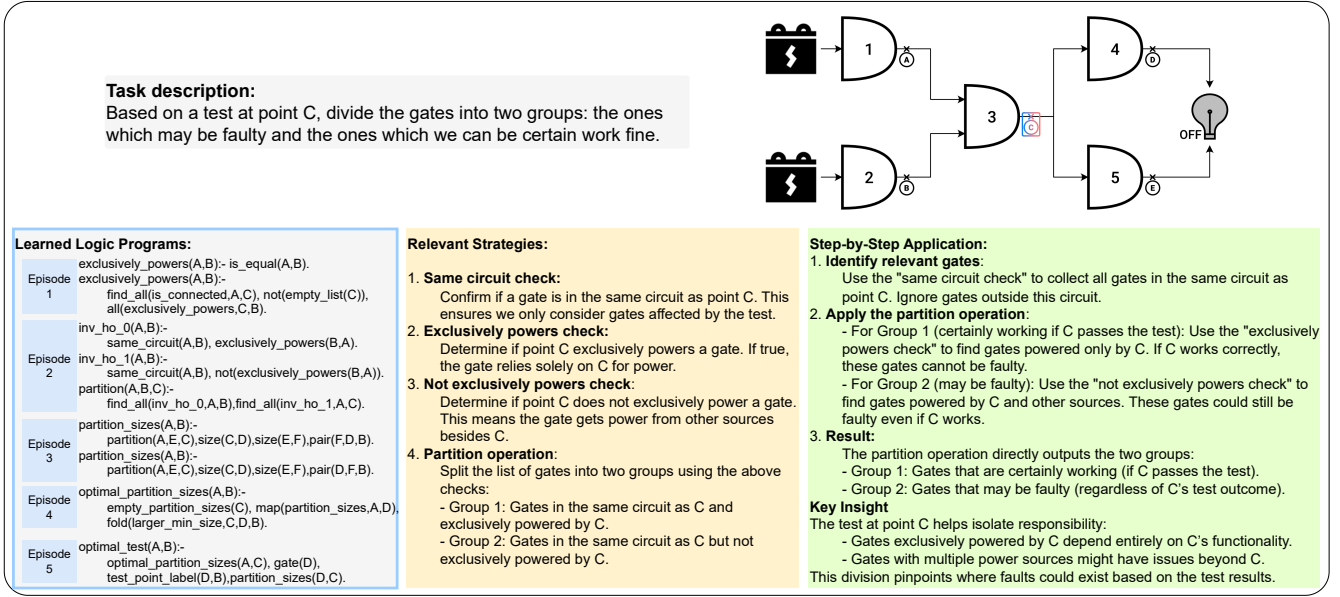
Task description:
Based on a test at point C, divide the gates into two groups: the ones which may be faulty and the ones which we can be certain work fine.

1
A
2
B
3
C
4
D
5
E
OFF

Learned Logic Programs:

Episode 1
exclusively_powers(A,B):- is_equal(A,B).
exclusively_powers(A,B):-
find_all(is_connected,A,C), not(empty_list(C)), all(exclusively_powers,C,B).

Episode 2
inv_ho_0(A,B):-
same_circuit(A,B), exclusively_powers(B,A).
inv_ho_1(A,B):-
same_circuit(A,B), not(exclusively_powers(B,A)).
partition(A,B,C):-
find_all(inv_ho_0,A,B),find_all(inv_ho_1,A,C).

Episode 3
partition_sizes(A,B):-
partition(A,E,C),size(C,D),size(E,F),pair(F,D,B).
partition_sizes(A,B):-
partition(A,E,C),size(C,D),size(E,F),pair(D,F,B).

Episode 4
optimal_partition_sizes(A,B):-
empty_partition_sizes(C), map(partition_sizes,A,D), fold(larger_min_size,C,D,B).

Episode 5
optimal_test(A,B):-
optimal_partition_sizes(A,C), gate(D), test_point_label(D,B),partition_sizes(D,C).

Relevant Strategies:

1. Same circuit check:
Confirm if a gate is in the same circuit as point C. This ensures we only consider gates affected by the test.
2. Exclusively powers check:
Determine if point C exclusively powers a gate. If true, the gate relies solely on C for power.
3. Not exclusively powers check:
Determine if point C does not exclusively power a gate. This means the gate gets power from other sources besides C.
4. Partition operation:
Split the list of gates into two groups using the above checks:
- Group 1: Gates in the same circuit as C and exclusively powered by C.
- Group 2: Gates in the same circuit as C but not exclusively powered by C.

Step-by-Step Application:
1. Identify relevant gates:
Use the "same circuit check" to collect all gates in the same circuit as point C. Ignore gates outside this circuit.
2. Apply the partition operation:
- For Group 1 (certainly working if C passes the test): Use the "exclusively powers check" to find gates powered only by C. If C works correctly, these gates cannot be faulty.
- For Group 2 (may be faulty): Use the "not exclusively powers check" to find gates powered by C and other sources. These gates could still be faulty even if C works.
3. Result:
The partition operation directly outputs the two groups:
- Group 1: Gates that are certainly working (if C passes the test).
- Group 2: Gates that may be faulty (regardless of C's test outcome).
Key Insight
The test at point C helps isolate responsibility:
- Gates exclusively powered by C depend entirely on C's functionality.
- Gates with multiple power sources might have issues beyond C.
This division pinpoints where faults could exist based on the test results.